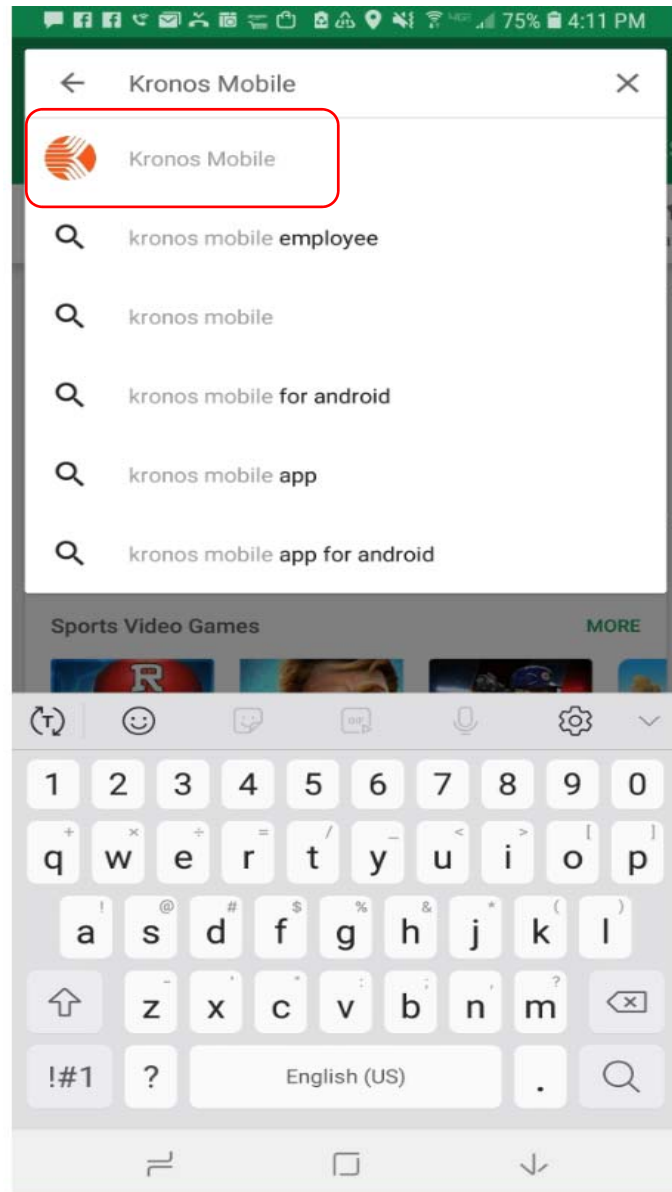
75% 4:11 PM

Kronos Mobile

Kronos Mobile

kronos mobile employee

kronos mobile

kronos mobile for android

kronos mobile app

kronos mobile app for android

Sports Video Games

MORE

1 2 3 4 5 6 7 8 9 0

+ × ÷ = / _ < > [ ]
q w e r t y u i o p

! @ # $ % & * ( )
a s d f g h j k l

- ' " : ; , ?
z x c v b n m

!#1 ? English (US) .